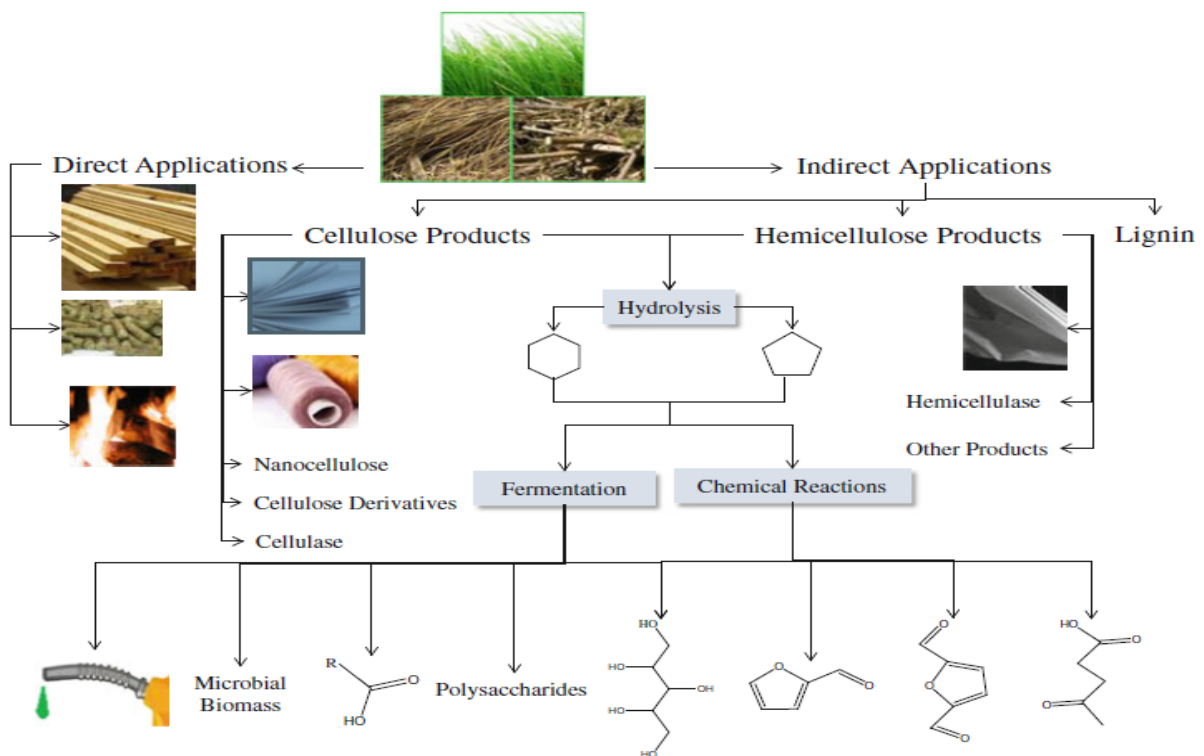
Direct Applications

Indirect Applications

Cellulose Products

Hemicellulose Products

Lignin

Hydrolysis

Hemicellulase

Other Products

Nanocellulose

Cellulose Derivatives

Cellulase

Fermentation

Chemical Reactions

Microbial Biomass

R

O

HO

Polysaccharides

HO

HO

OH

HO

HO

O

O

O

O

O

HO

O

O